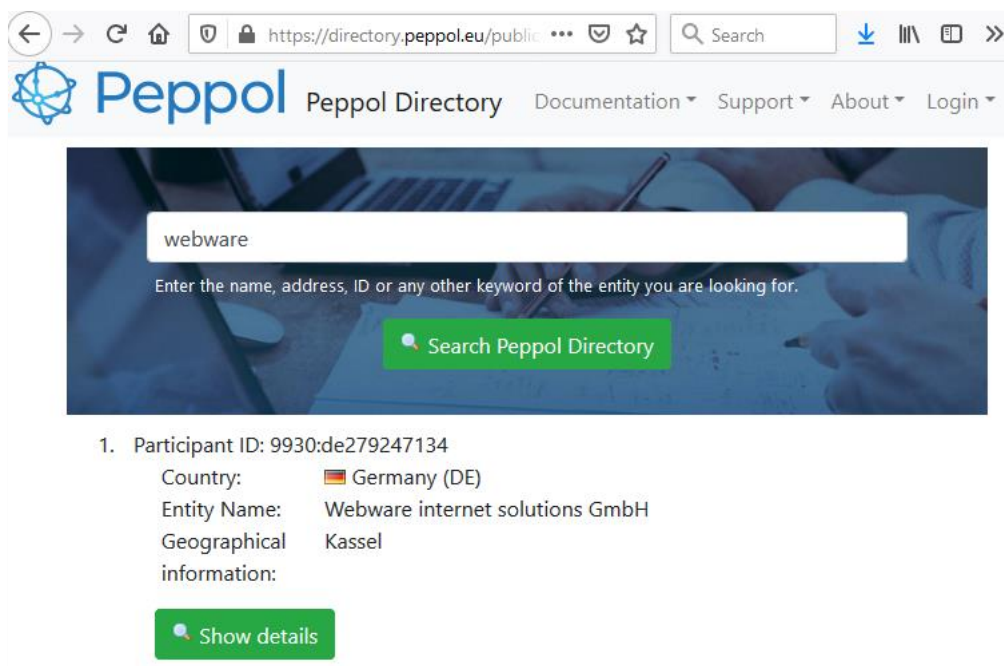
https://directory.peppol.eu/public ••• Search

Peppol Peppol Directory Documentation Support About Login

webware

Enter the name, address, ID or any other keyword of the entity you are looking for.

Search Peppol Directory

1. Participant ID: 9930:de279247134

| | |
|---|---|
| Country: | Germany (DE) |
| Entity Name: | Webware internet solutions GmbH |
| Geographical information: | Kassel |

Show details